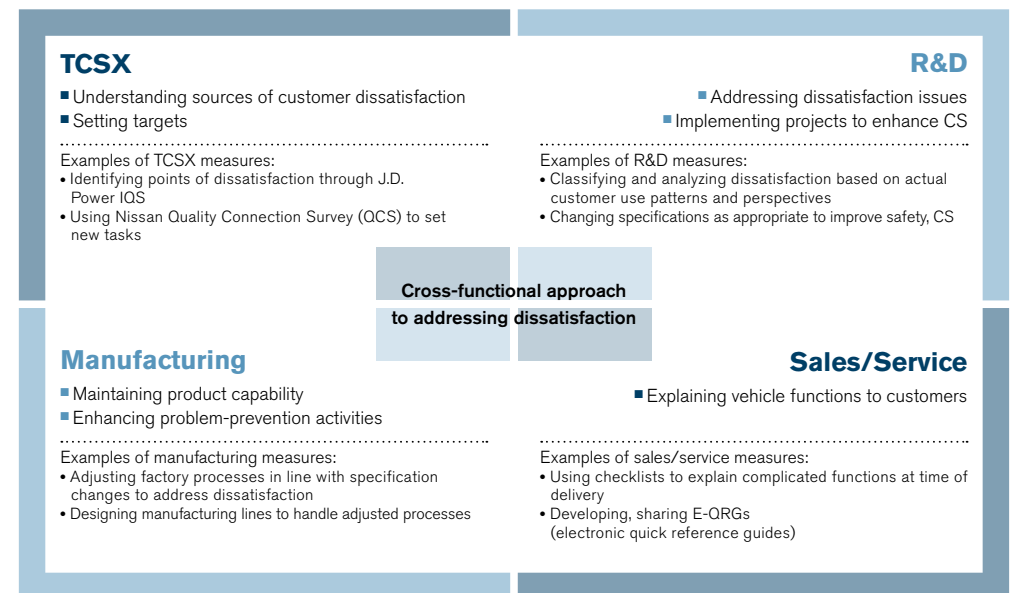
TCSX

■ Understanding sources of customer dissatisfaction
■ Setting targets

Examples of TCSX measures:
• Identifying points of dissatisfaction through J.D. Power IQS
• Using Nissan Quality Connection Survey (QCS) to set new tasks

R&D

■ Addressing dissatisfaction issues
■ Implementing projects to enhance CS

Examples of R&D measures:
• Classifying and analyzing dissatisfaction based on actual customer use patterns and perspectives
• Changing specifications as appropriate to improve safety, CS

Cross-functional approach to addressing dissatisfaction

Manufacturing

■ Maintaining product capability
■ Enhancing problem-prevention activities

Examples of manufacturing measures:
• Adjusting factory processes in line with specification changes to address dissatisfaction
• Designing manufacturing lines to handle adjusted processes

Sales/Service

■ Explaining vehicle functions to customers

Examples of sales/service measures:
• Using checklists to explain complicated functions at time of delivery
• Developing, sharing E-QRGs (electronic quick reference guides)